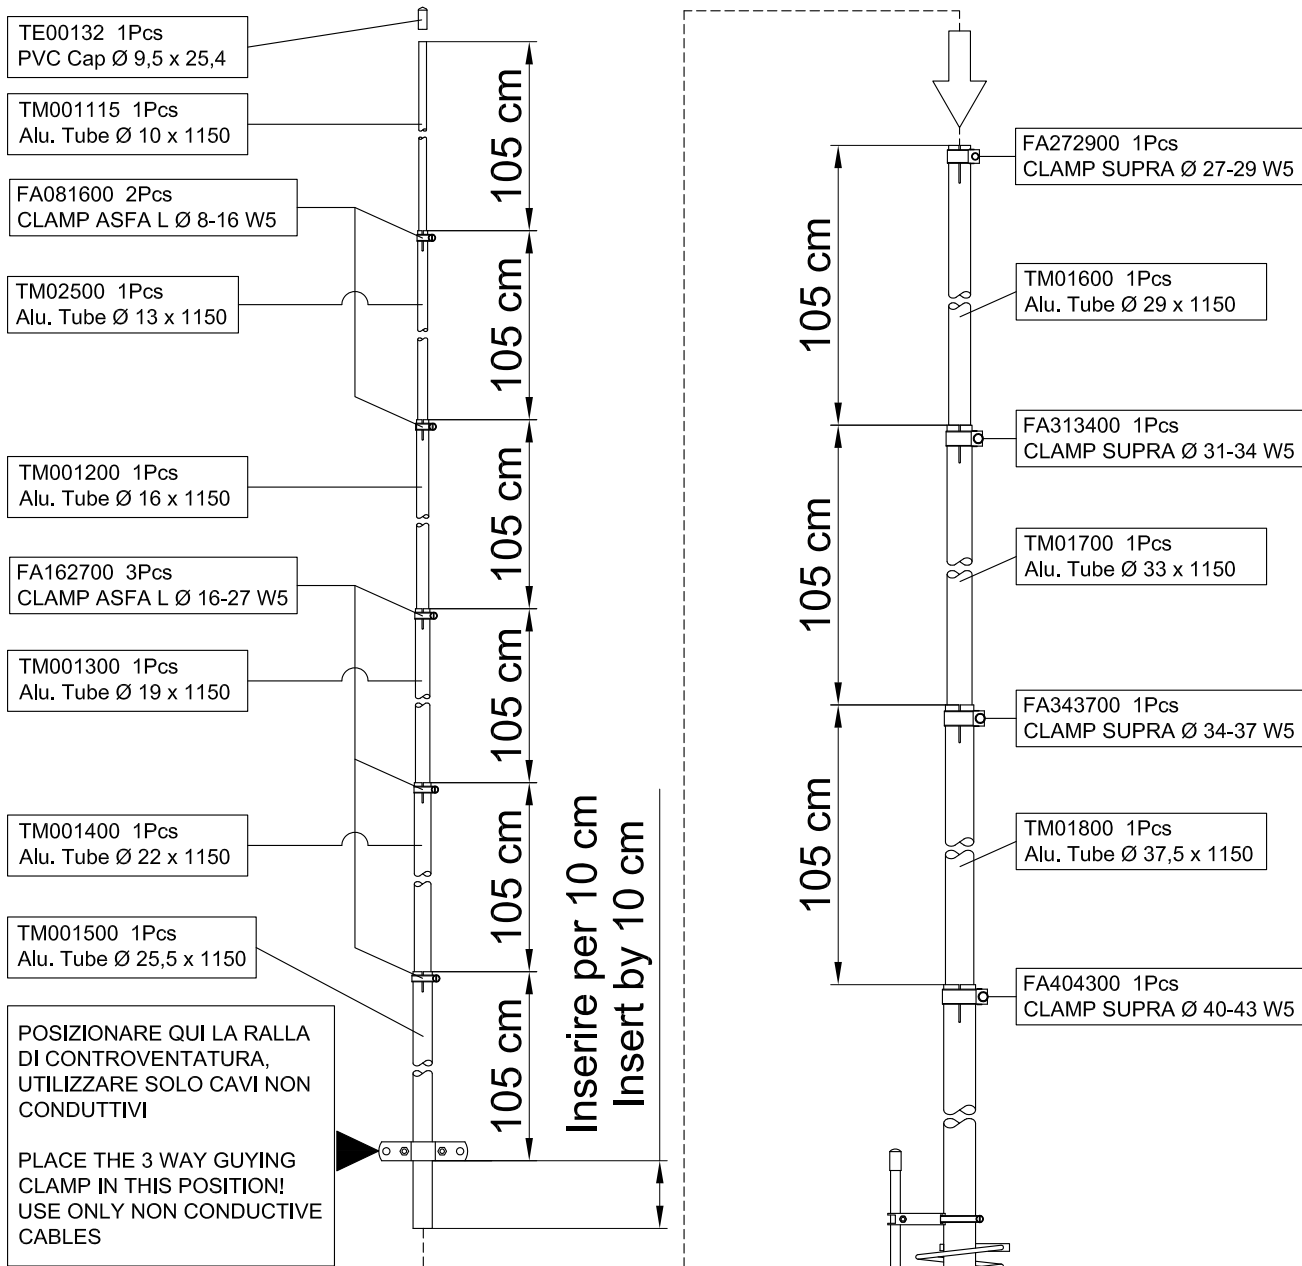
TE00132 1Pcs
PVC Cap Ø 9,5 x 25,4

TM001115 1Pcs
Alu. Tube Ø 10 x 1150

105 cm

FA081600 2Pcs
CLAMP ASFA L Ø 8-16 W5

TM02500 1Pcs
Alu. Tube Ø 13 x 1150

105 cm

TM001200 1Pcs
Alu. Tube Ø 16 x 1150

105 cm

FA162700 3Pcs
CLAMP ASFA L Ø 16-27 W5

TM001300 1Pcs
Alu. Tube Ø 19 x 1150

105 cm

TM001400 1Pcs
Alu. Tube Ø 22 x 1150

105 cm

TM001500 1Pcs
Alu. Tube Ø 25,5 x 1150

105 cm

Inserire per 10 cm
Insert by 10 cm

POSIZIONARE QUI LA RALLA DI CONTROVENTATURA, UTILIZZARE SOLO CAVI NON CONDUTTIVI

PLACE THE 3 WAY GUYING CLAMP IN THIS POSITION! USE ONLY NON CONDUCTIVE CABLES

FA272900 1Pcs
CLAMP SUPRA Ø 27-29 W5

105 cm

TM01600 1Pcs
Alu. Tube Ø 29 x 1150

FA313400 1Pcs
CLAMP SUPRA Ø 31-34 W5

105 cm

TM01700 1Pcs
Alu. Tube Ø 33 x 1150

FA343700 1Pcs
CLAMP SUPRA Ø 34-37 W5

105 cm

TM01800 1Pcs
Alu. Tube Ø 37,5 x 1150

FA404300 1Pcs
CLAMP SUPRA Ø 40-43 W5